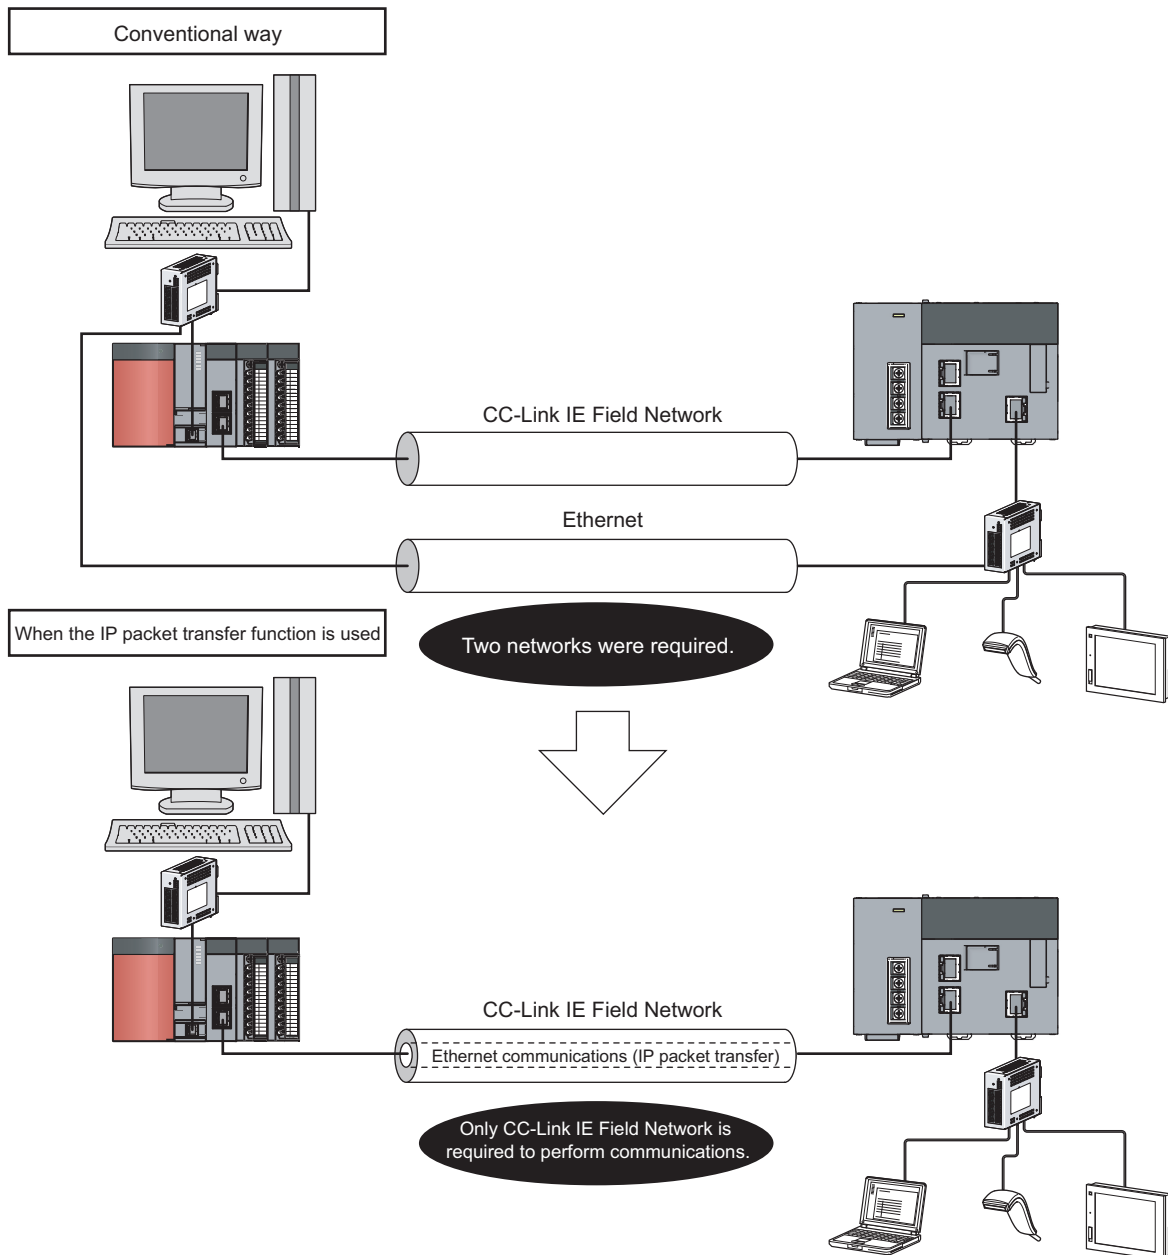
Conventional way

CC-Link IE Field Network

Ethernet

When the IP packet transfer function is used

Two networks were required.

CC-Link IE Field Network

Ethernet communications (IP packet transfer)

Only CC-Link IE Field Network is required to perform communications.